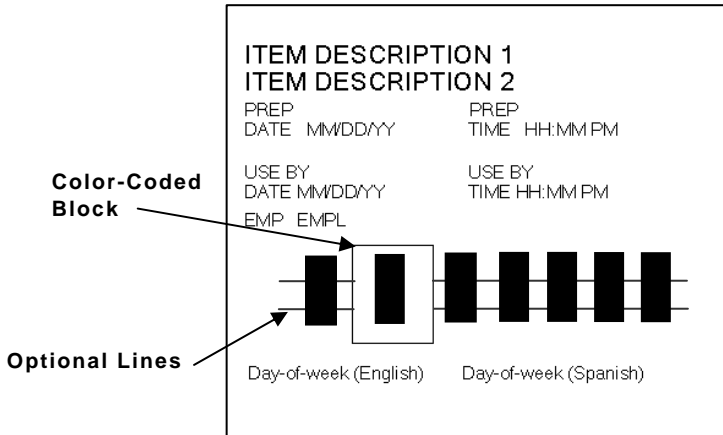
ITEM DESCRIPTION 1
ITEM DESCRIPTION 2

PREP
DATE MM/DD/YY

PREP
TIME HH:MM PM

USE BY
DATE MM/DD/YY

USE BY
TIME HH:MM PM

EMP EMPL

Color-Coded Block

Optional Lines

Day-of-week (English)

Day-of-week (Spanish)